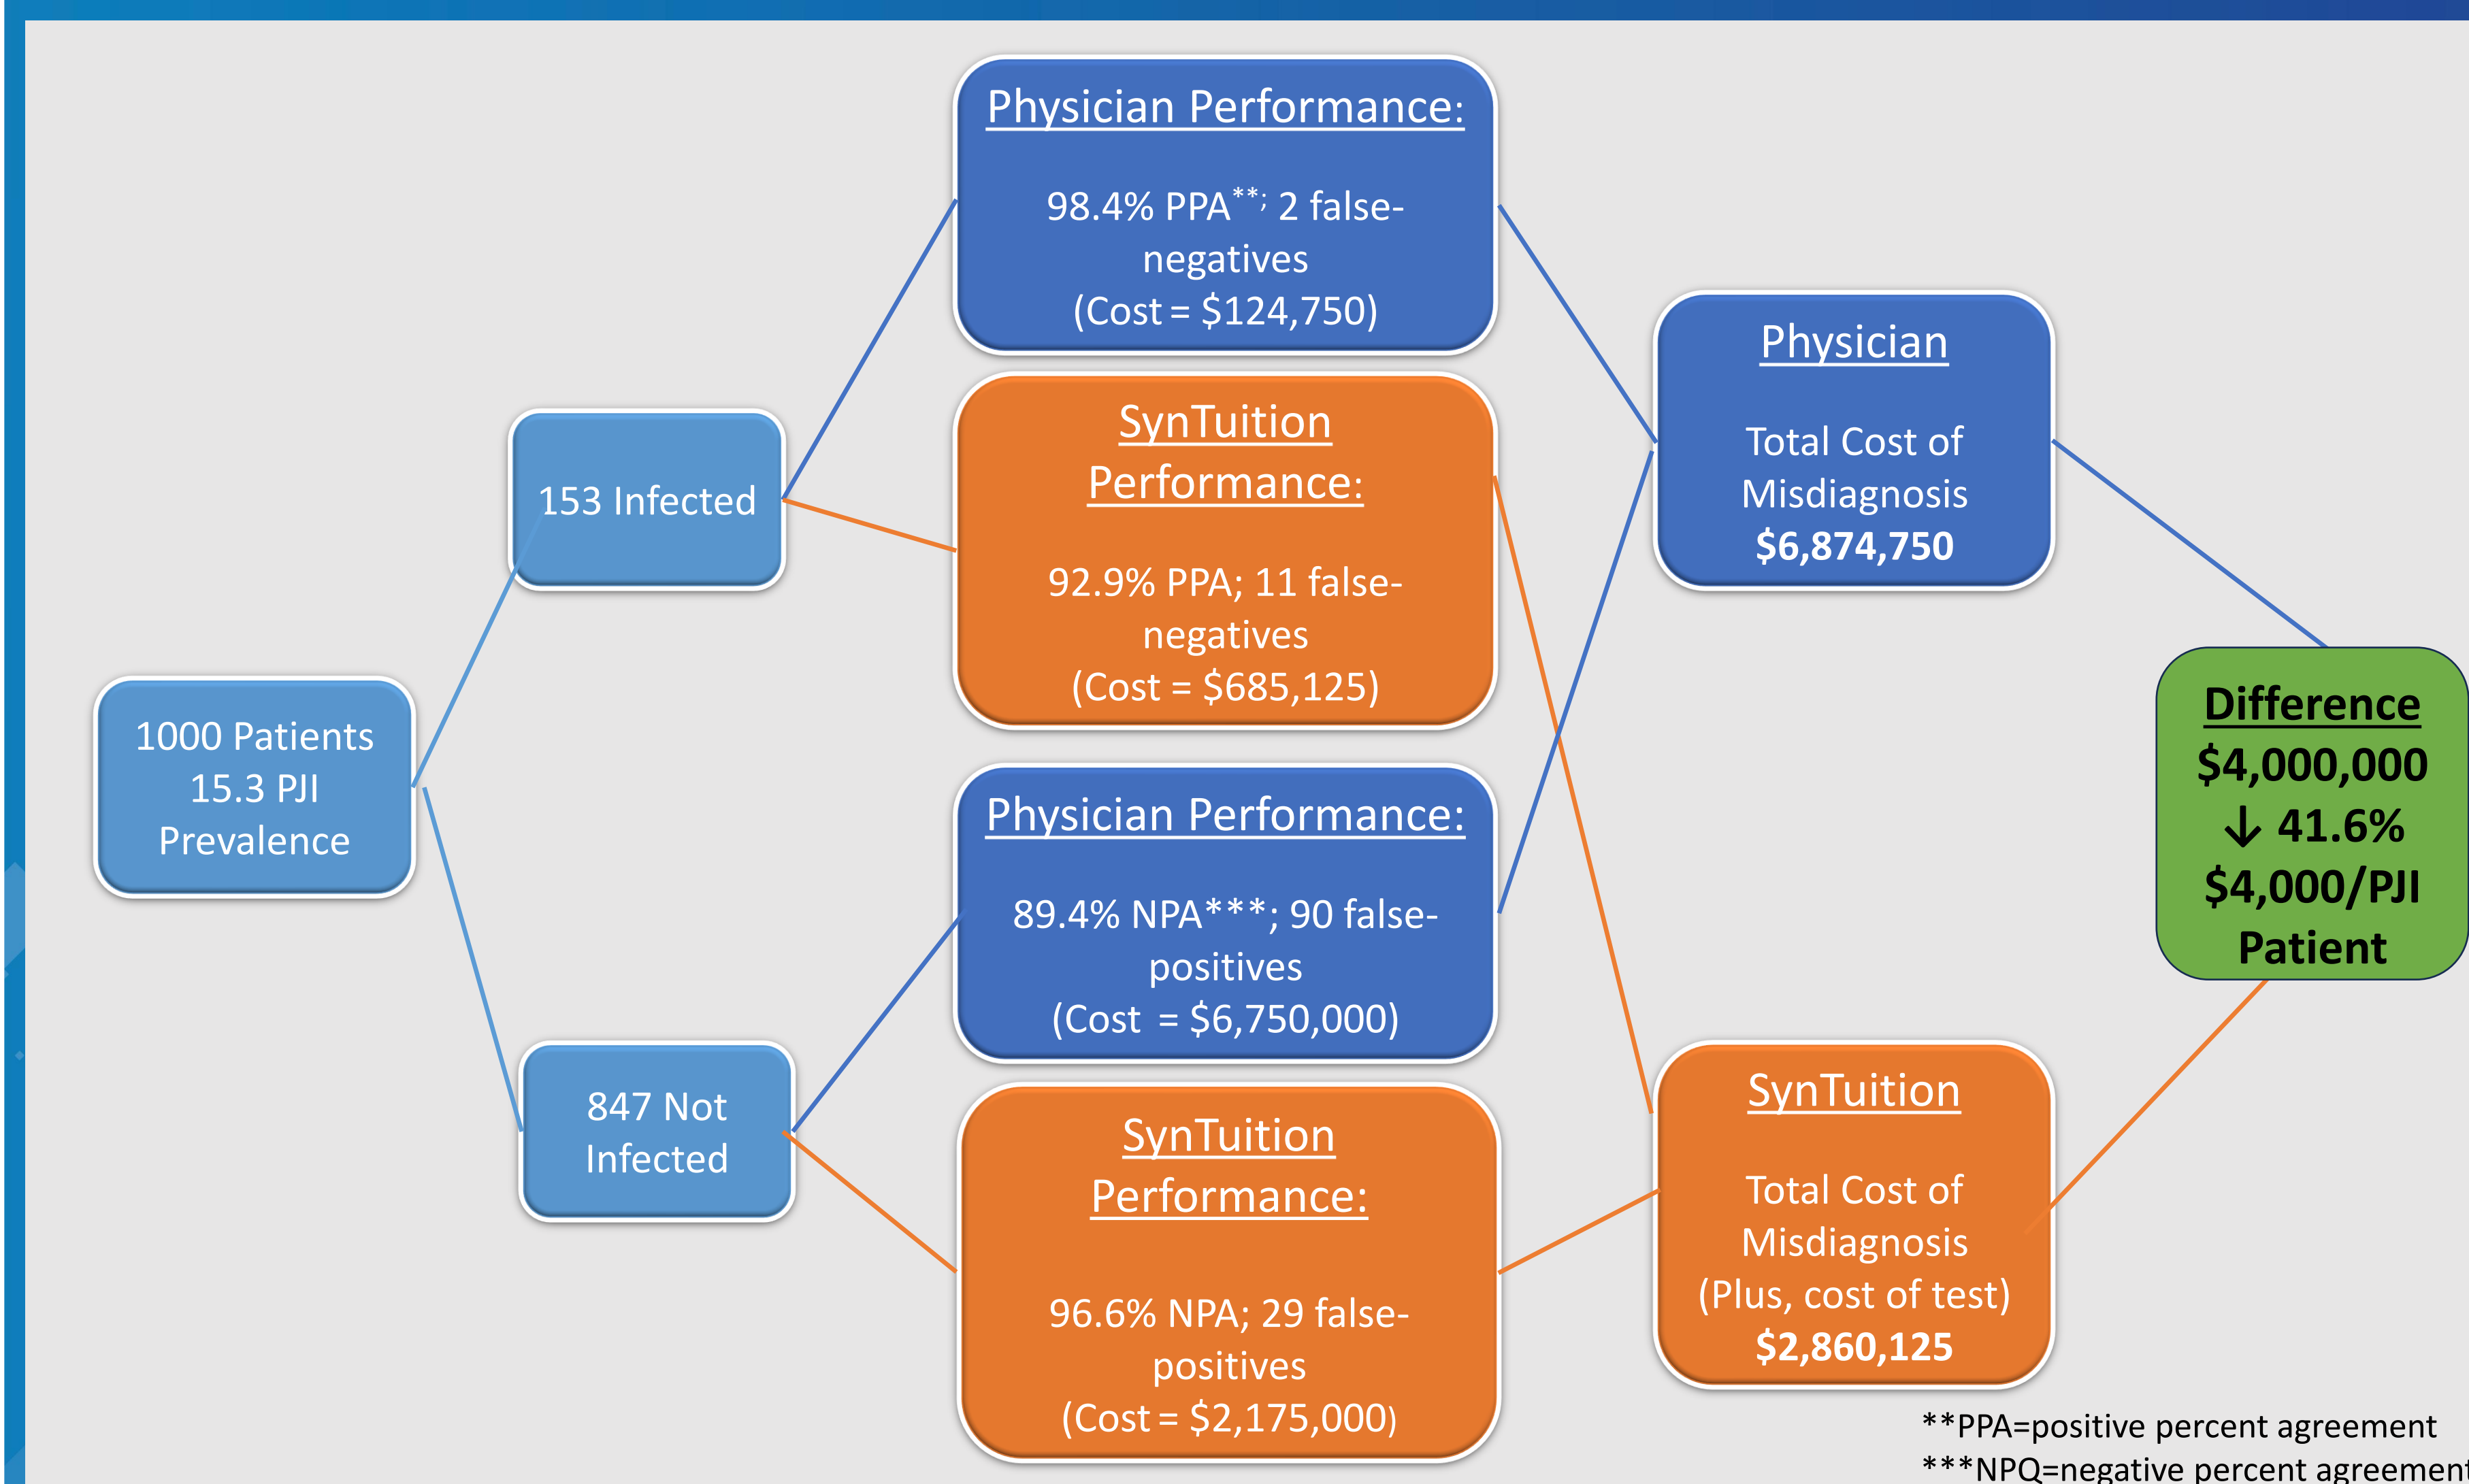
1000 Patients
15.3 PJI
Prevalence

153 Infected

847 Not
Infected

Physician Performance:

98.4% PPA**; 2 false-negatives
(Cost = $124,750)

SynTuition Performance:

92.9% PPA; 11 false-negatives
(Cost = $685,125)

Physician Performance:

89.4% NPA***; 90 false-positives
(Cost = $6,750,000)

SynTuition Performance:

96.6% NPA; 29 false-positives
(Cost = $2,175,000)

Physician

Total Cost of Misdiagnosis
$6,874,750

SynTuition

Total Cost of Misdiagnosis
(Plus, cost of test)
$2,860,125

Difference
$4,000,000
↓ 41.6%
$4,000/PJI Patient

**PPA=positive percent agreement
***NPQ=negative percent agreemen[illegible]